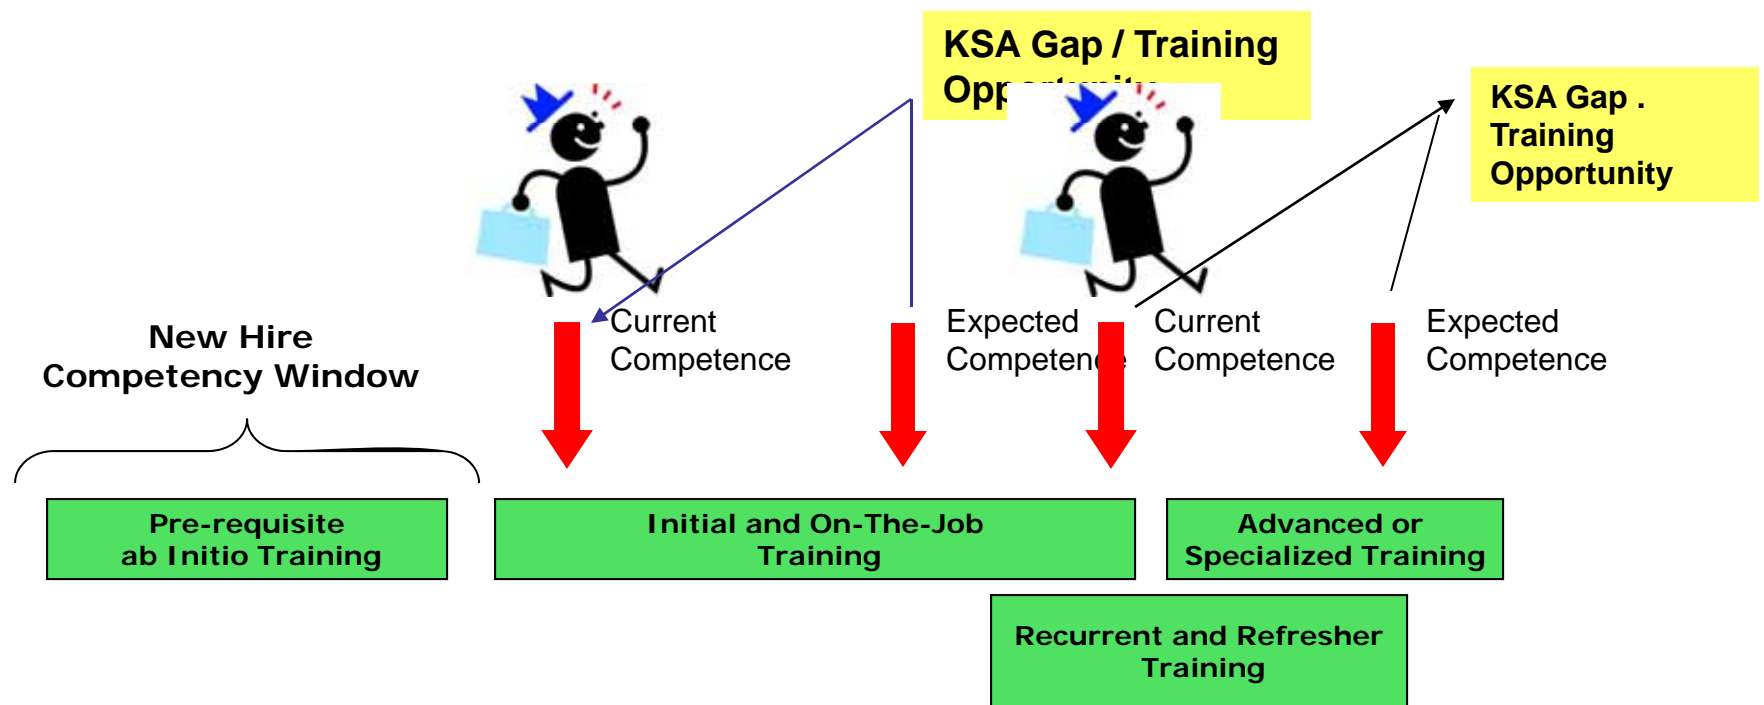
KSA Gap / Training Opp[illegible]

KSA Gap . Training Opportunity

New Hire Competency Window

Current Competence

Expected Compete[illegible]

Current Competence

Expected Competence

Pre-requisite ab Initio Training

Initial and On-The-Job Training

Advanced or Specialized Training

Recurrent and Refresher Training